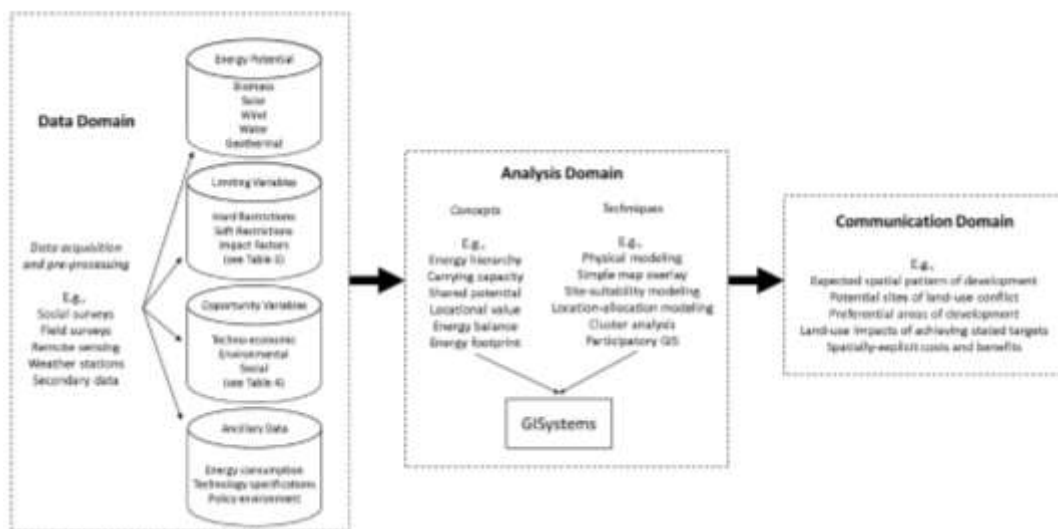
Data Domain

Data acquisition and pre-processing

E.g.,
Social surveys
Field surveys
Remote sensing
Weather stations
Secondary data

Energy Potential

Biomass
Solar
Wind
Water
Geothermal

Limiting Variables

Hard Restrictions
Soft Restrictions
Impact Factors
(see Table 3)

Opportunity Variables

Techno-economic
Environmental
Social
(see Table 4)

Ancillary Data

Energy consumption
Technology specifications
Policy environment

Analysis Domain

Concepts

E.g.,
Energy hierarchy
Carrying capacity
Shared potential
Locational value
Energy balance
Energy footprint

Techniques

E.g.,
Physical modeling
Simple map overlay
Site-suitability modeling
Location-allocation modeling
Cluster analysis
Participatory GIS

GISystems

Communication Domain

E.g.,
Expected spatial pattern of development
Potential sites of land-use conflict
Preferential areas of development
Land-use impacts of achieving stated targets
Spatially-explicit costs and benefits